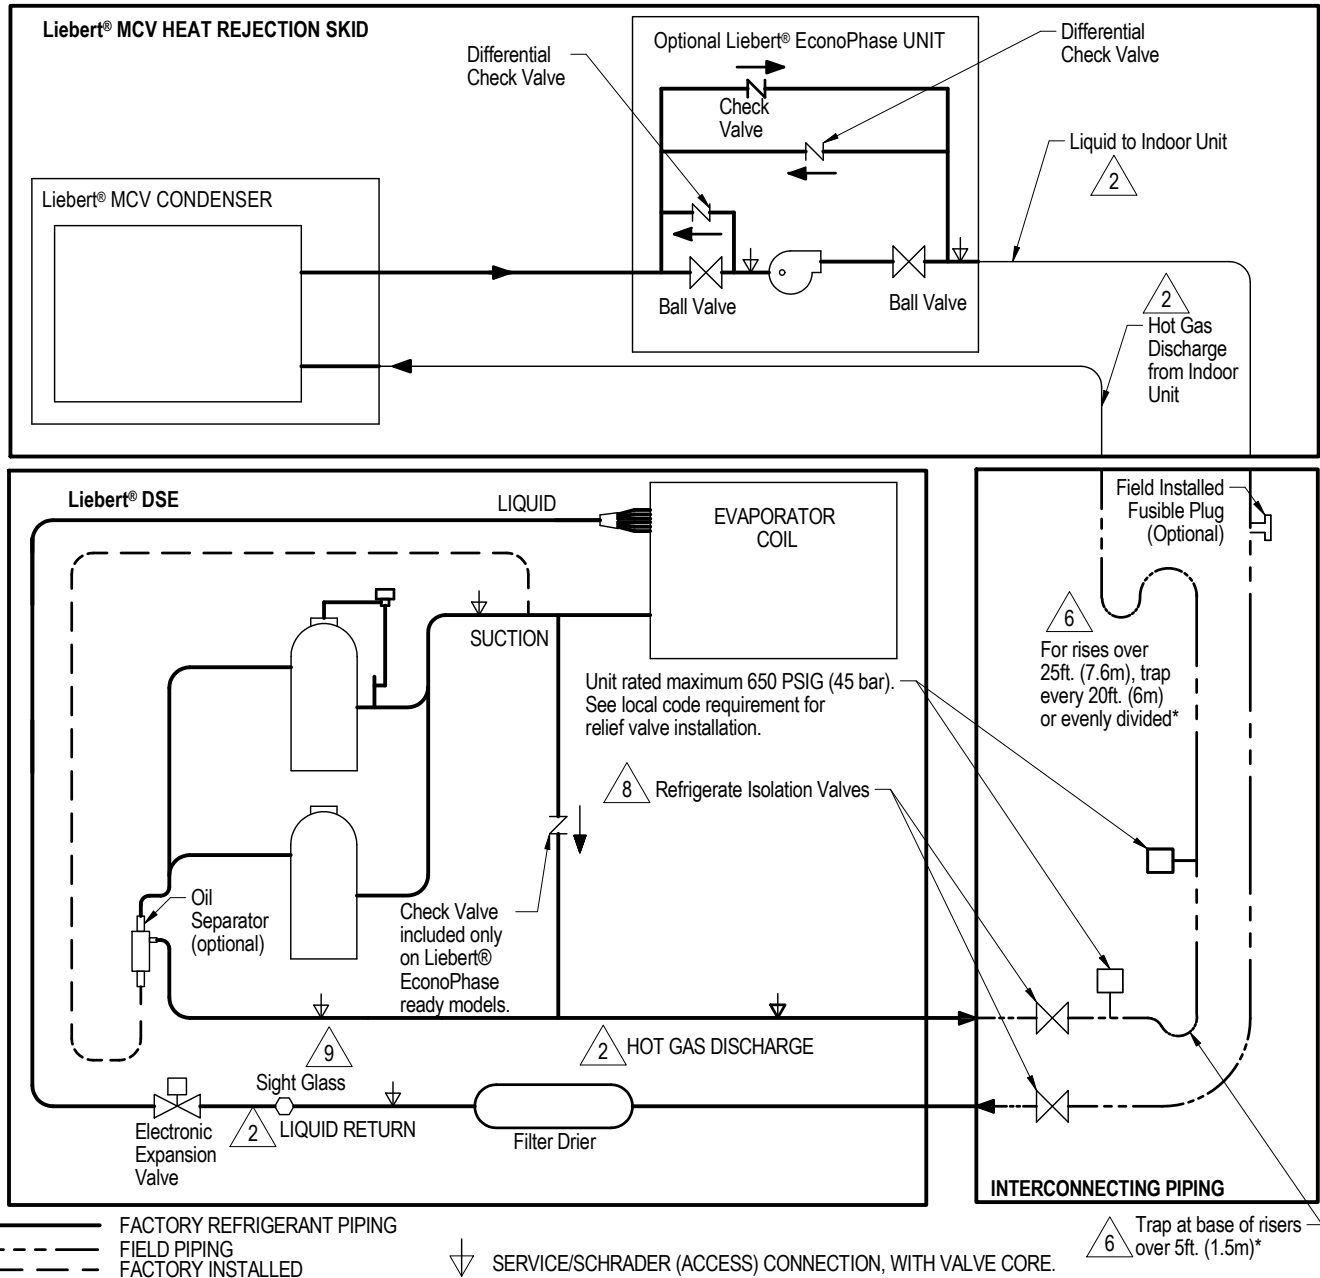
Liebert® MCV HEAT REJECTION SKID

Optional Liebert® EconoPhase UNIT

Differential Check Valve

Differential Check Valve

Check Valve

Liquid to Indoor Unit
2

Liebert® MCV CONDENSER

Ball Valve

Ball Valve

2
Hot Gas Discharge from Indoor Unit

Liebert® DSE

LIQUID

EVAPORATOR COIL

Field Installed Fusible Plug (Optional)

SUCTION

6
For rises over 25ft. (7.6m), trap every 20ft. (6m) or evenly divided*

Unit rated maximum 650 PSIG (45 bar). See local code requirement for relief valve installation.

8 Refrigerate Isolation Valves

Oil Separator (optional)

Check Valve included only on Liebert® EconoPhase ready models.

9

2 HOT GAS DISCHARGE

Sight Glass

Electronic Expansion Valve

2 LIQUID RETURN

Filter Drier

INTERCONNECTING PIPING

FACTORY REFRIGERANT PIPING
FIELD PIPING
FACTORY INSTALLED

SERVICE/SCHRADER (ACCESS) CONNECTION, WITH VALVE CORE.

6 Trap at base of risers over 5ft. (1.5m)*